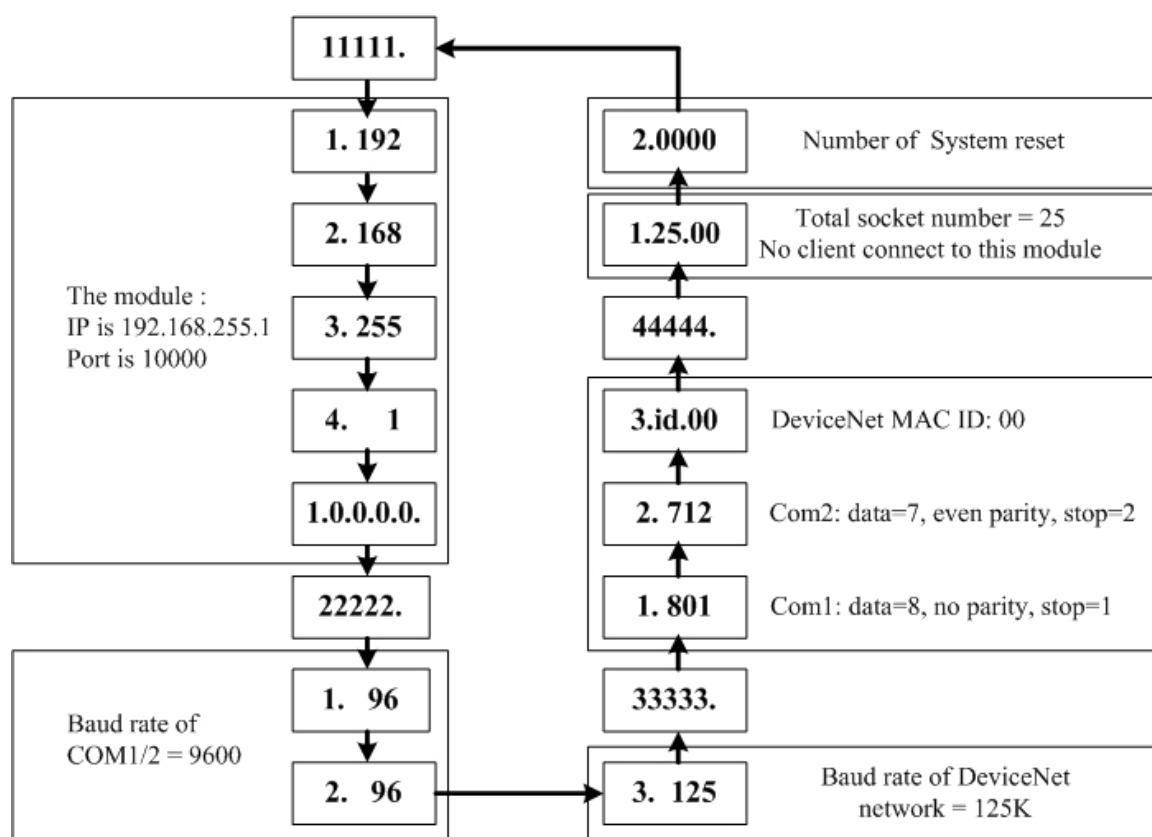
11111.

1. 192

2. 168

The module :
IP is 192.168.255.1
Port is 10000

3. 255

4. 1

1.0.0.0.0.

22222.

1. 96

Baud rate of
COM1/2 = 9600

2. 96

3. 125

Baud rate of DeviceNet network = 125K

33333.

1. 801

Com1: data=8, no parity, stop=1

2. 712

Com2: data=7, even parity, stop=2

3.id.00

DeviceNet MAC ID: 00

44444.

1.25.00

Total socket number = 25
No client connect to this module

2.0000

Number of System reset